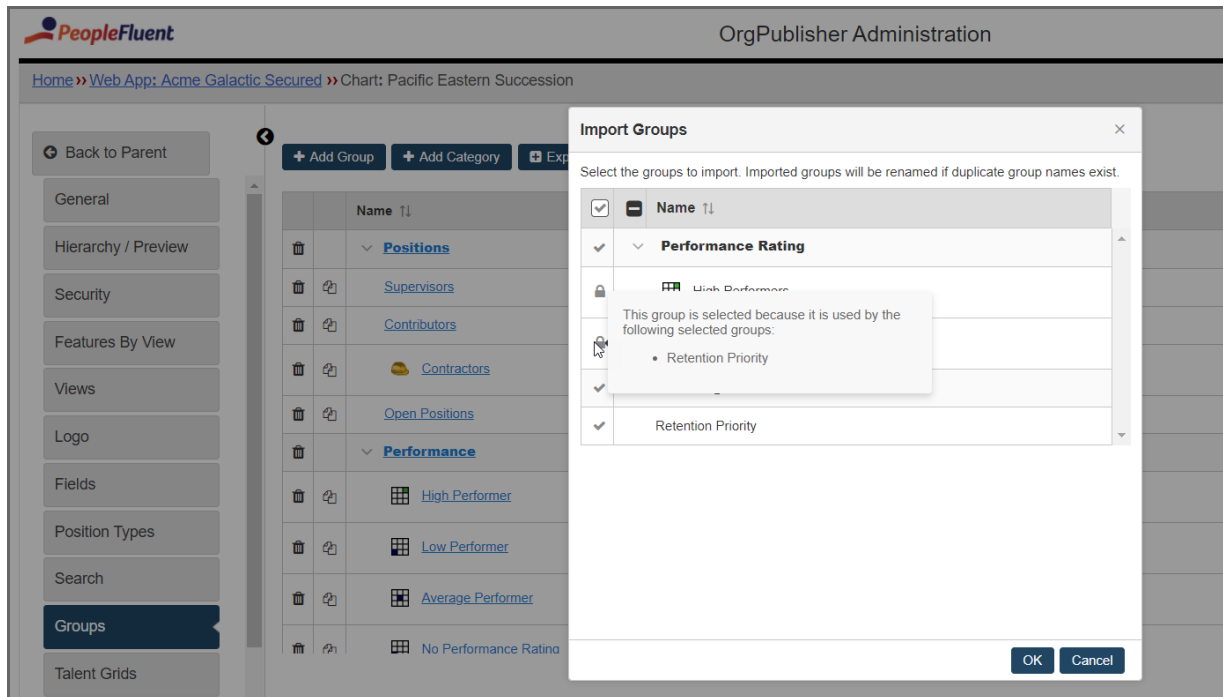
PeopleFluent

OrgPublisher Administration

Home ›› Web App: Acme Galactic Secured ›› Chart: Pacific Eastern Succession

Back to Parent

General

Hierarchy / Preview

Security

Features By View

Views

Logo

Fields

Position Types

Search

Groups

Talent Grids

+ Add Group + Add Category Exp

Name ↑↓

Positions

Supervisors

Contributors

Contractors

Open Positions

Performance

High Performer

Low Performer

Average Performer

No Performance Rating

Import Groups

×

Select the groups to import. Imported groups will be renamed if duplicate group names exist.

Name ↑↓

Performance Rating

High Performers

This group is selected because it is used by the following selected groups:

• Retention Priority

Retention Priority

OK Cancel